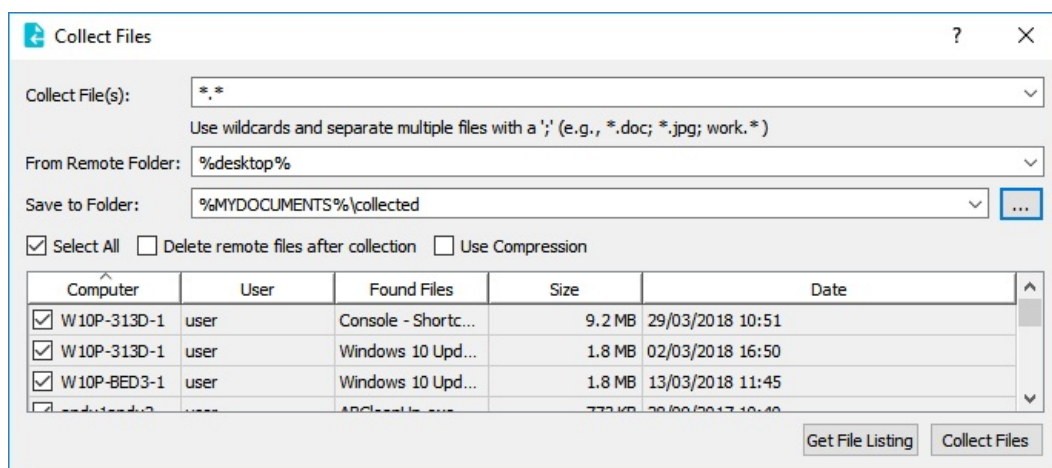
Collect Files

?

Collect File(s): \*.\*

Use wildcards and separate multiple files with a ';' (e.g., \*.doc; \*.jpg; work.\*)

From Remote Folder: %desktop%

Save to Folder: %MYDOCUMENTS%\collected

...

Select All
Delete remote files after collection
Use Compression

| Computer | User | Found Files | Size | Date |
|---|---|---|---|---|
| W10P-313D-1 | user | Console - Shortc... | 9.2 MB | 29/03/2018 10:51 |
| W10P-313D-1 | user | Windows 10 Upd... | 1.8 MB | 02/03/2018 16:50 |
| W10P-BED3-1 | user | Windows 10 Upd... | 1.8 MB | 13/03/2018 11:45 |
| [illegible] | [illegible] | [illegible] | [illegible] | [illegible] |

Get File Listing
Collect Files